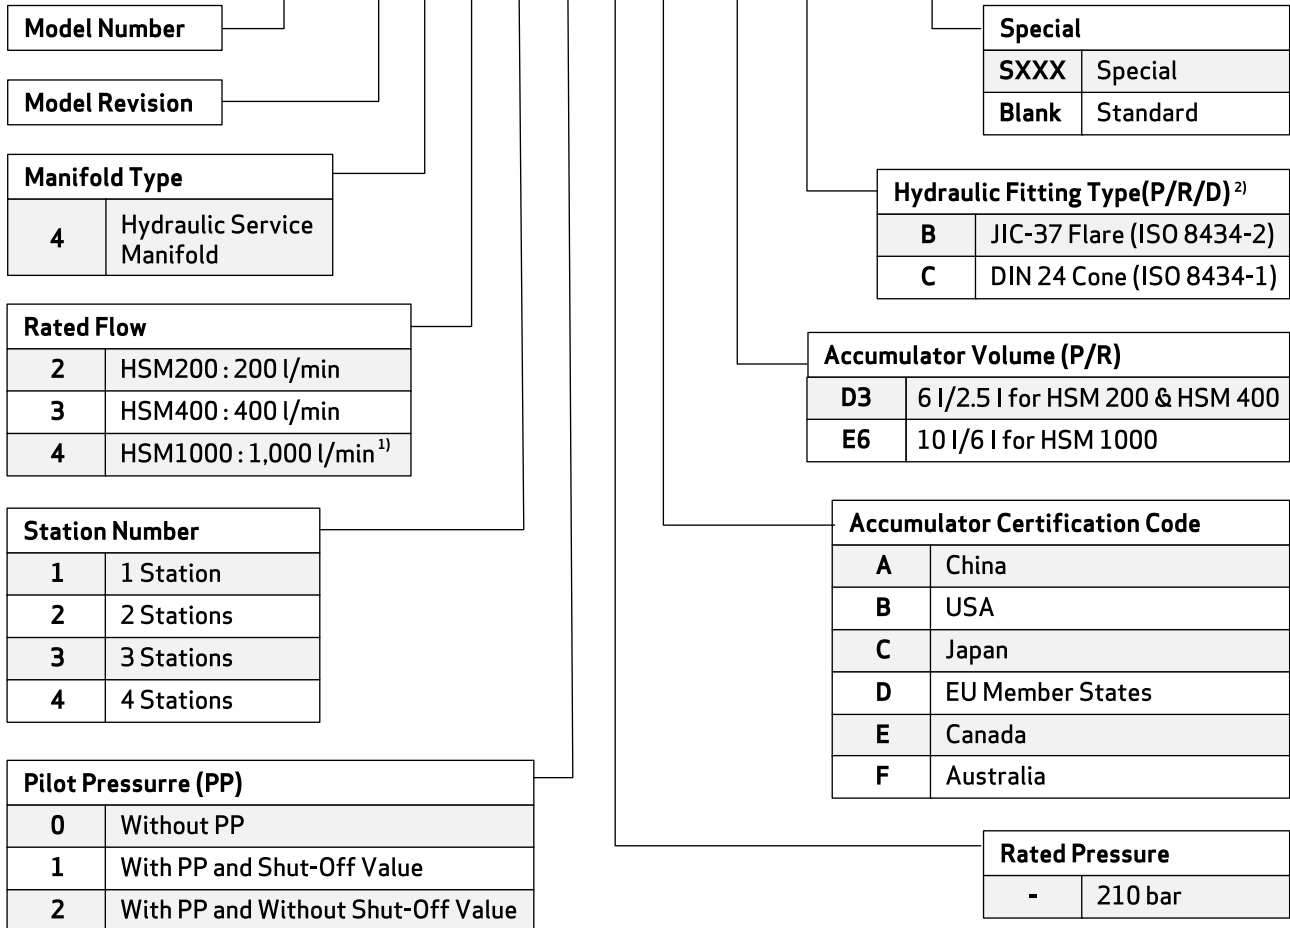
Model Number

Model Revision

| Manifold Type | |
|---|---|
| 4 | Hydraulic Service Manifold |

| Rated Flow | |
|---|---|
| 2 | HSM200 : 200 l/min |
| 3 | HSM400 : 400 l/min |
| 4 | HSM1000 : 1,000 l/min$^{1)}$ |

| Station Number | |
|---|---|
| 1 | 1 Station |
| 2 | 2 Stations |
| 3 | 3 Stations |
| 4 | 4 Stations |

| Pilot Pressurre (PP) | |
|---|---|
| 0 | Without PP |
| 1 | With PP and Shut-Off Value |
| 2 | With PP and Without Shut-Off Value |

| Special | |
|---|---|
| SXXX | Special |
| Blank | Standard |

| Hydraulic Fitting Type(P/R/D)$^{2)}$ | |
|---|---|
| B | JIC-37 Flare (ISO 8434-2) |
| C | DIN 24 Cone (ISO 8434-1) |

| Accumulator Volume (P/R) | |
|---|---|
| D3 | 6 l/2.5 l for HSM 200 & HSM 400 |
| E6 | 10 l/6 l for HSM 1000 |

| Accumulator Certification Code | |
|---|---|
| A | China |
| B | USA |
| C | Japan |
| D | EU Member States |
| E | Canada |
| F | Australia |

| Rated Pressure | |
|---|---|
| - | 210 bar |